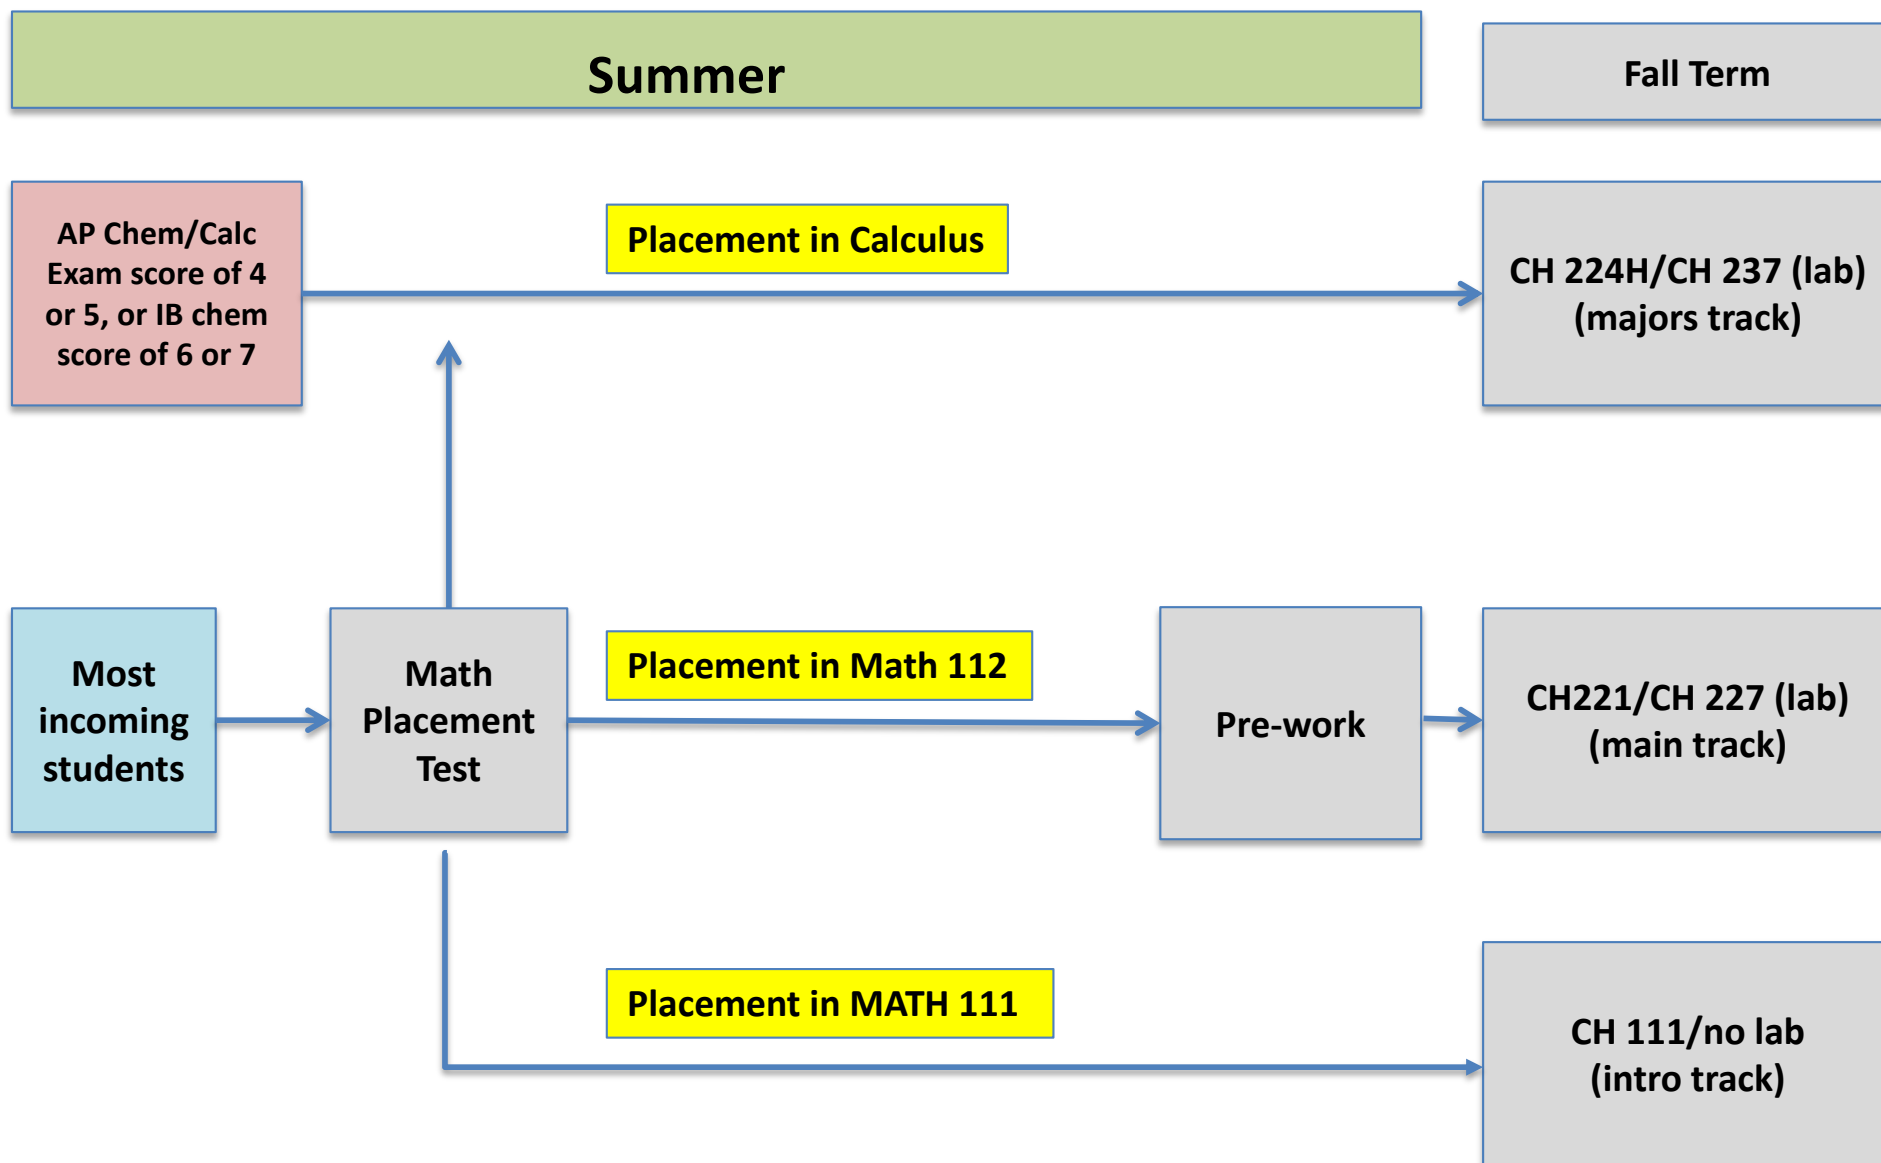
Summer

Fall Term

AP Chem/Calc Exam score of 4 or 5, or IB chem score of 6 or 7

Placement in Calculus

CH 224H/CH 237 (lab) (majors track)

Most incoming students

Math Placement Test

Placement in Math 112

Pre-work

CH221/CH 227 (lab) (main track)

Placement in MATH 111

CH 111/no lab (intro track)